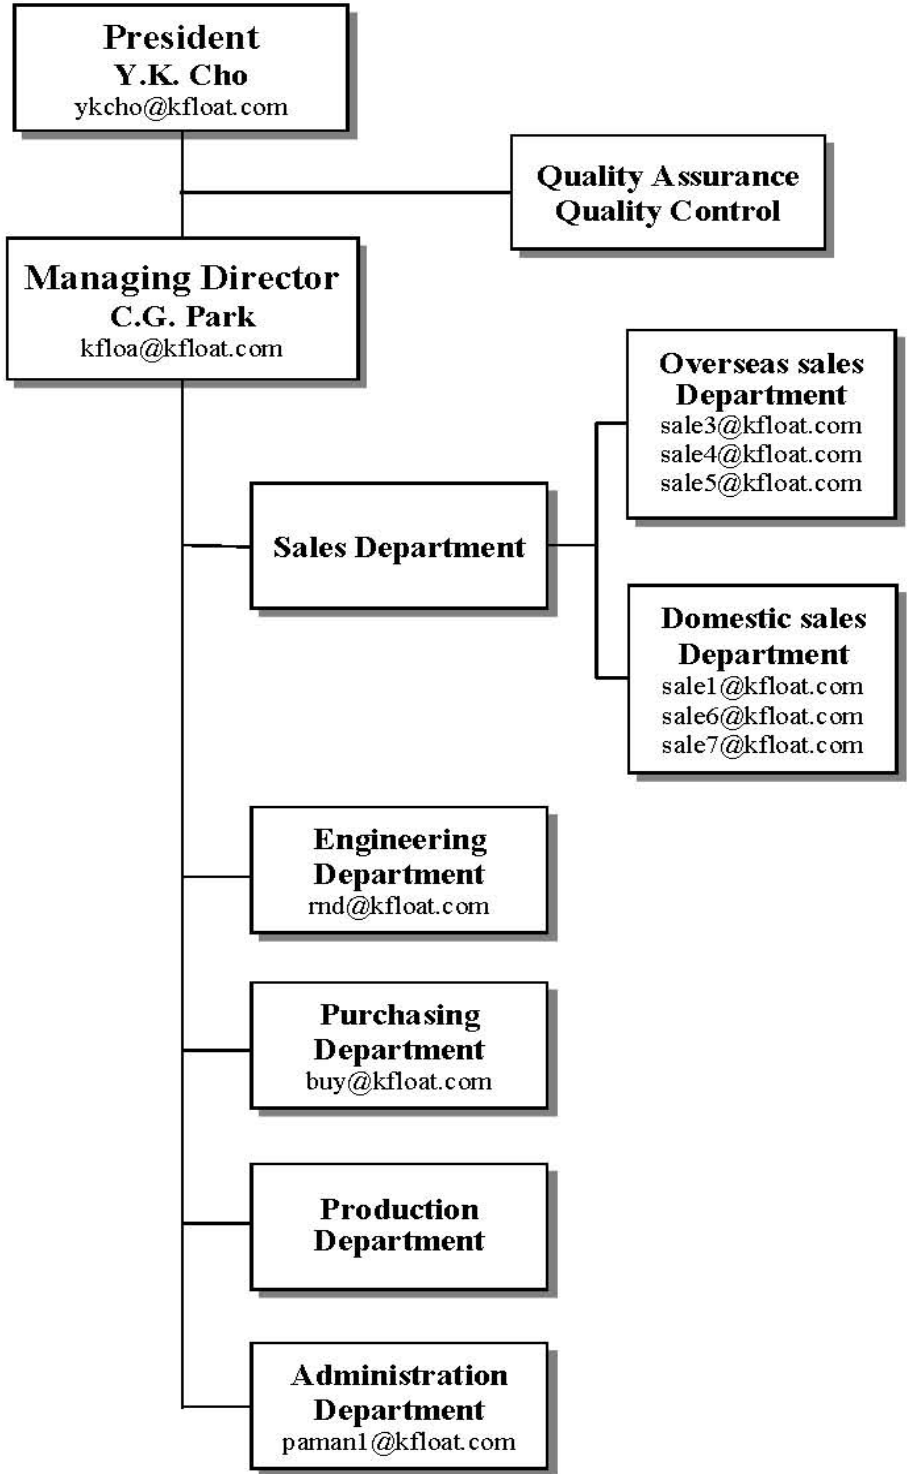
President
Y.K. Cho
ykcho@kfloat.com

Quality Assurance
Quality Control

Managing Director
C.G. Park
kfloa@kfloat.com

Overseas sales Department
sale3@kfloat.com
sale4@kfloat.com
sale5@kfloat.com

Sales Department

Domestic sales Department
sale1@kfloat.com
sale6@kfloat.com
sale7@kfloat.com

Engineering Department
rnd@kfloat.com

Purchasing Department
buy@kfloat.com

Production Department

Administration Department
paman1@kfloat.com